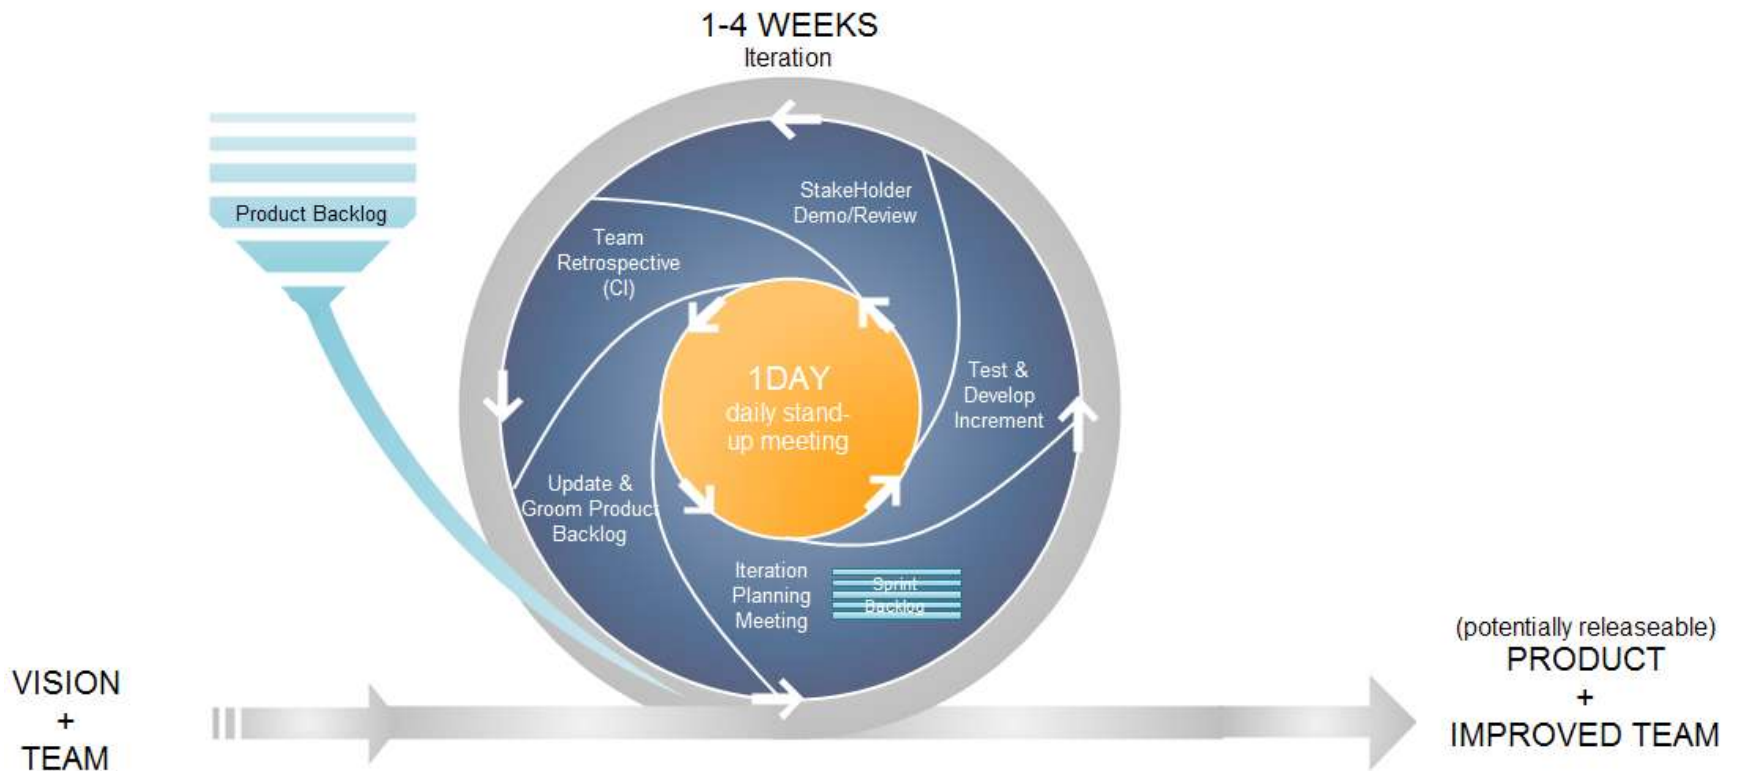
1-4 WEEKS
Iteration

Product Backlog

StakeHolder Demo/Review

Team Retrospective (CI)

Test & Develop Increment

1DAY
daily stand-up meeting

Update & Groom Product Backlog

Iteration Planning Meeting

Sprint Backlog

VISION
+
TEAM

(potentially releaseable)
PRODUCT
+
IMPROVED TEAM